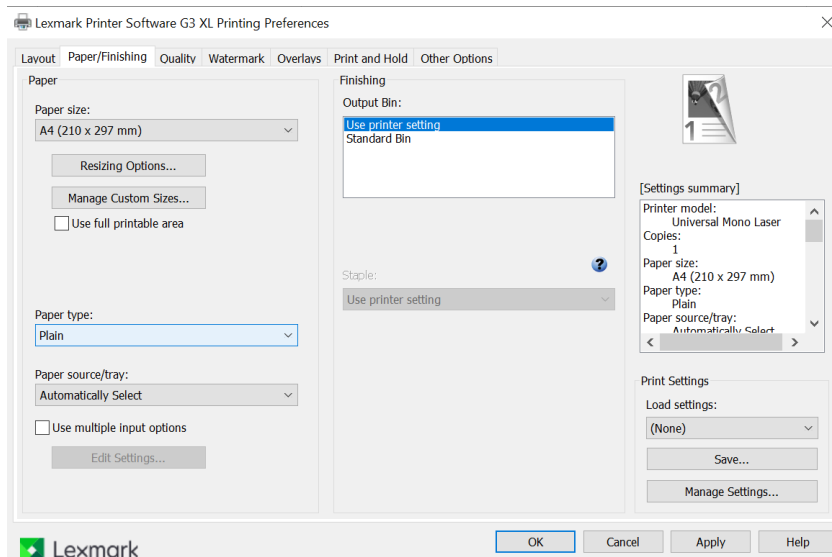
Lexmark Printer Software G3 XL Printing Preferences

Layout | Paper/Finishing | Quality | Watermark | Overlays | Print and Hold | Other Options

Paper

Paper size:
A4 (210 x 297 mm)

Resizing Options...

Manage Custom Sizes...

Use full printable area

Paper type:
Plain

Paper source/tray:
Automatically Select

Use multiple input options

Edit Settings...

Finishing

Output Bin:
Use printer setting
Standard Bin

Staple:
Use printer setting

?

1 2

[Settings summary]
Printer model:
Universal Mono Laser
Copies:
1
Paper size:
A4 (210 x 297 mm)
Paper type:
Plain
Paper source/tray:
Automatically Select

Print Settings
Load settings:
(None)

Save...

Manage Settings...

Lexmark

OK | Cancel | Apply | Help